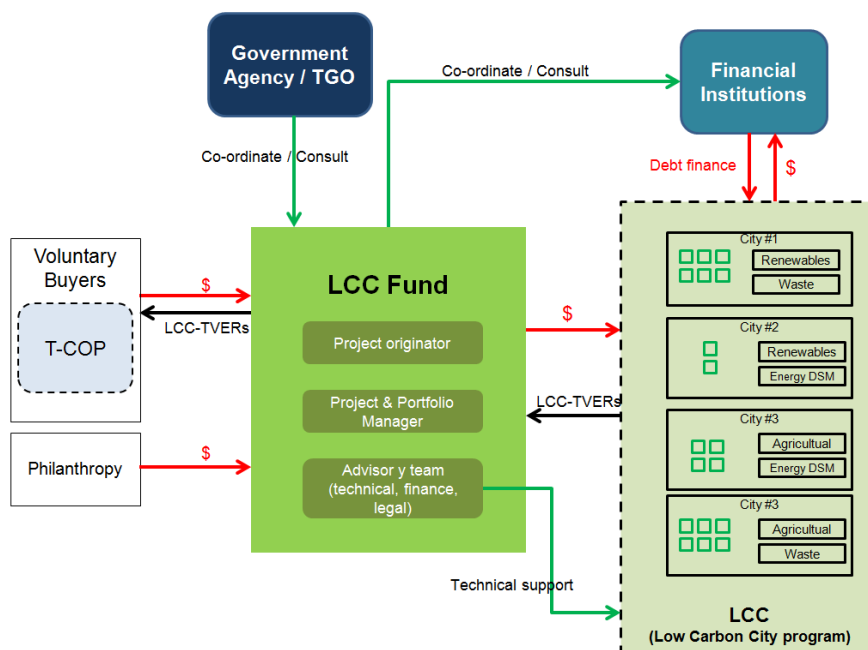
Government Agency / TGO

Co-ordinate / Consult

Financial Institutions

Co-ordinate / Consult

Debt finance

$

Voluntary Buyers

T-COP

$

LCC-TVERs

Philanthropy

$

LCC Fund

Project originator

Project & Portfolio Manager

Advisor y team (technical, finance, legal)

$

LCC-TVERs

Technical support

City #1

Renewables

Waste

City #2

Renewables

Energy DSM

City #3

Agricultual

Energy DSM

City #3

Agricultual

Waste

LCC
(Low Carbon City program)